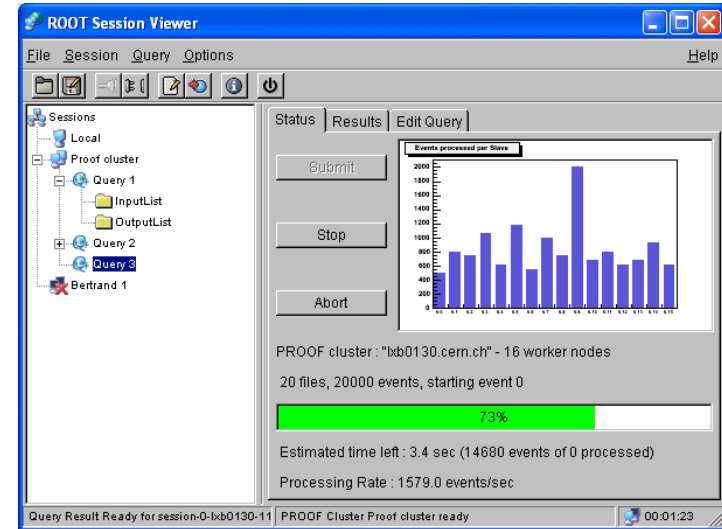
ROOT Session Viewer

File Session Query Options Help

Sessions
Local
Proof cluster
Query 1
InputList
OutputList
Query 2
Query 3
Bertrand 1

Status Results Edit Query

Submit

Stop

Abort

Events processed per Slave

2000
1800
1600
1400
1200
1000
800
600
400
200
0

PROOF cluster : "lxb0130.cern.ch" - 16 worker nodes

20 files, 20000 events, starting event 0

73%

Estimated time left : 3.4 sec (14680 events of 0 processed)

Processing Rate : 1579.0 events/sec

Query Result Ready for session-0-lxb0130-11 PROOF Cluster Proof cluster ready 00:01:23